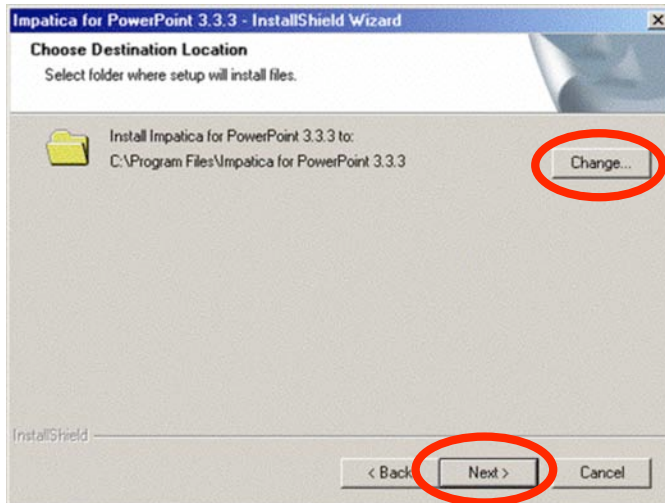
Impatica for PowerPoint 3.3.3 - InstallShield Wizard

×

Choose Destination Location

Select folder where setup will install files.

Install Impatica for PowerPoint 3.3.3 to:
C:\Program Files\Impatica for PowerPoint 3.3.3

Change...

InstallShield

< Back

Next >

Cancel